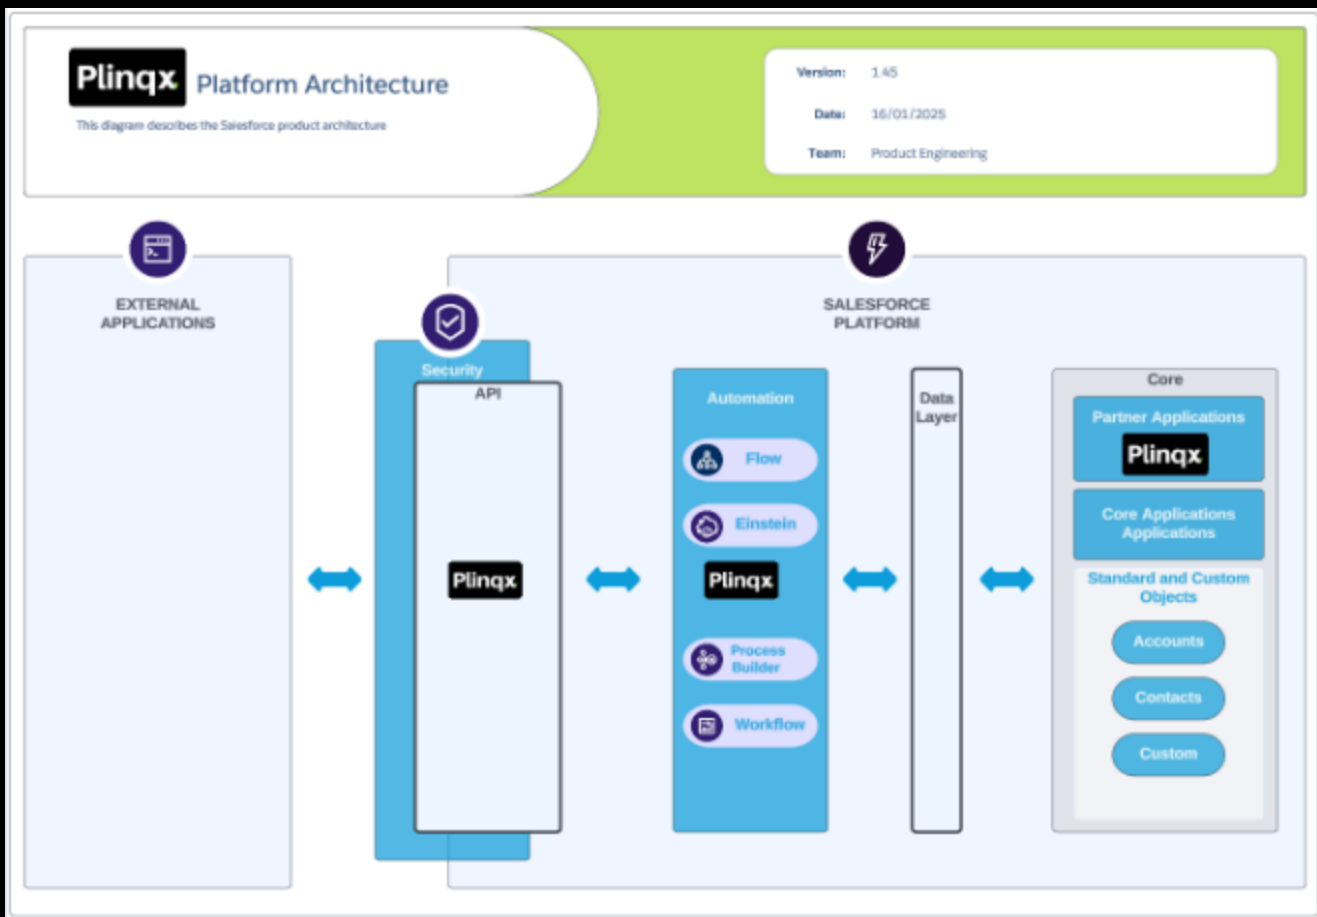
Plinqx Platform Architecture

This diagram describes the Salesforce product architecture

Version: 1.45

Date: 16/01/2025

Team: Product Engineering

EXTERNAL APPLICATIONS

SALESFORCE PLATFORM

Security

API

Plinqx

Automation

Flow

Einstein

Plinqx

Process Builder

Workflow

Data Layer

Core

Partner Applications

Plinqx

Core Applications Applications

Standard and Custom Objects

Accounts

Contacts

Custom